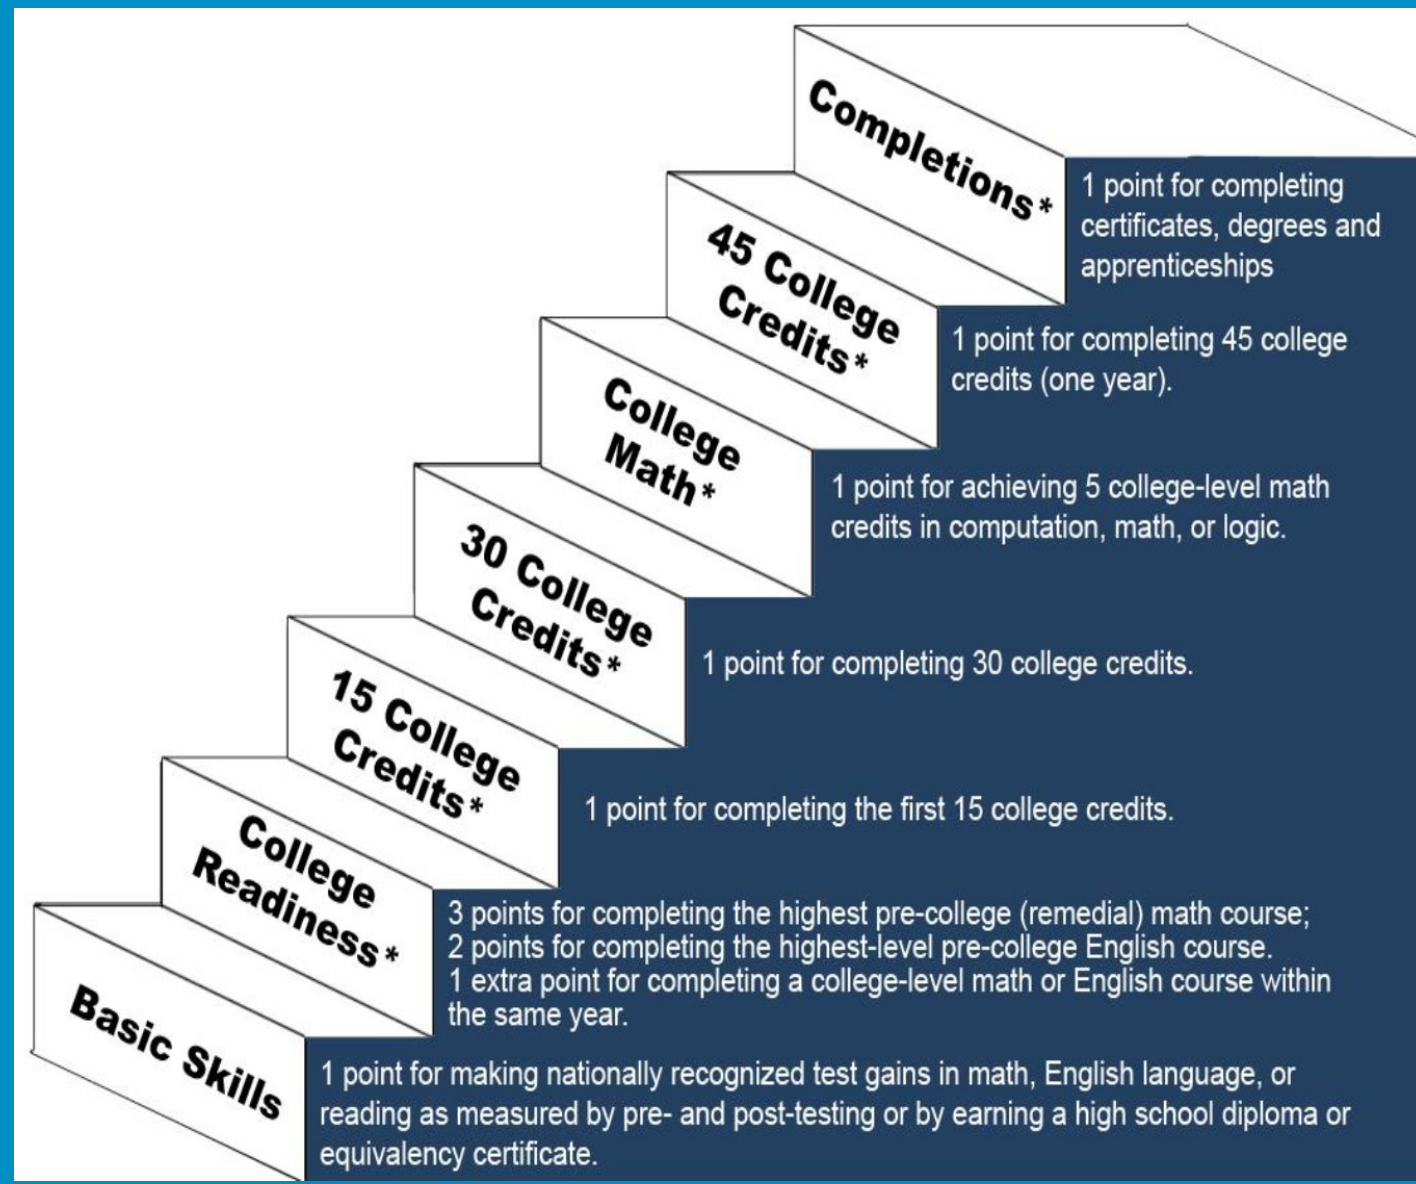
Completions*

1 point for completing certificates, degrees and apprenticeships

45 College Credits*

1 point for completing 45 college credits (one year).

College Math*

1 point for achieving 5 college-level math credits in computation, math, or logic.

30 College Credits*

1 point for completing 30 college credits.

15 College Credits*

1 point for completing the first 15 college credits.

College Readiness*

3 points for completing the highest pre-college (remedial) math course;
2 points for completing the highest-level pre-college English course.
1 extra point for completing a college-level math or English course within the same year.

Basic Skills

1 point for making nationally recognized test gains in math, English language, or reading as measured by pre- and post-testing or by earning a high school diploma or equivalency certificate.